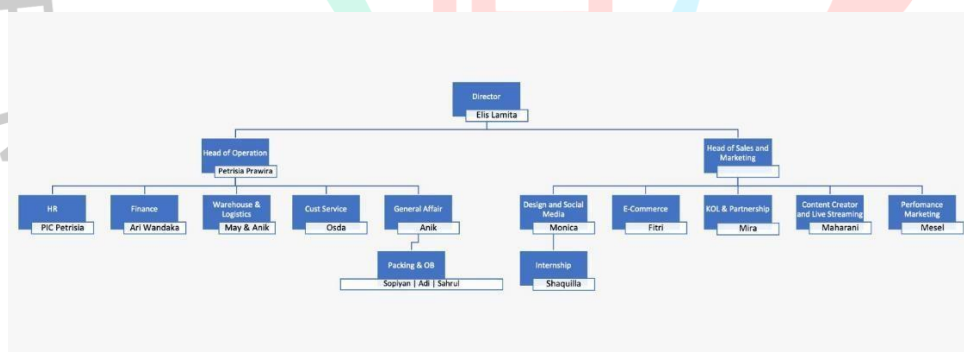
Director
Elis Lamita

Head of Operation
Petrisia Prawira

Head of Sales and Marketing

HR
PIC Petrisia

Finance
Ari Wandaka

Warehouse & Logistics
May & Anik

Cust Service
Osda

General Affair
Anik

Packing & OB
Sopiyan | Adi | Sahrul

Design and Social Media
Monica

Internship
Shaquilla

E-Commerce
Fitri

KOL & Partnership
Mira

Content Creator and Live Streaming
Maharani

Perfomance Marketing
Mesel